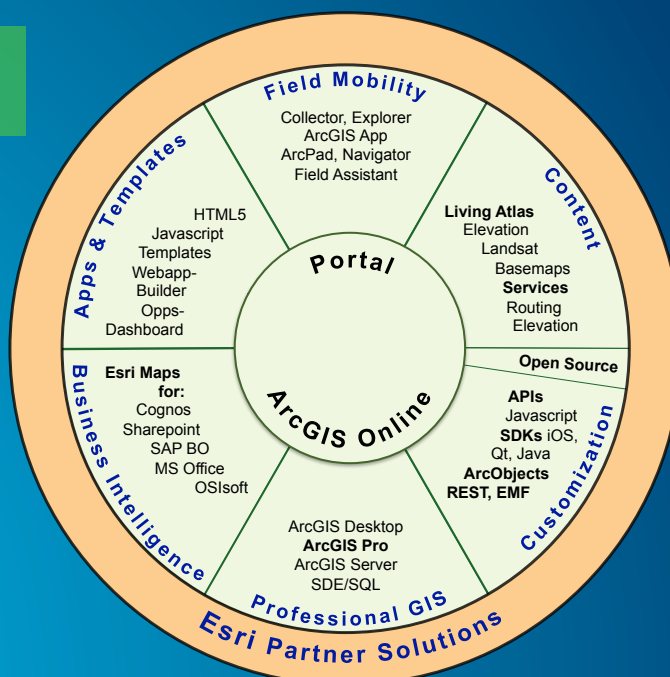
Field Mobility

Collector, Explorer
ArcGIS App
ArcPad, Navigator
Field Assistant

Content

Living Atlas
Elevation
Landsat
Basemaps
Services
Routing
Elevation

Open Source

Customization

APIs
Javascript
SDKs iOS,
Qt, Java
ArcObjects
REST, EMF

Professional GIS

ArcGIS Desktop
ArcGIS Pro
ArcGIS Server
SDE/SQL

Business Intelligence

Esri Maps for:
Cognos
Sharepoint
SAP BO
MS Office
OSIsoft

Apps & Templates

HTML5
Javascript
Templates
Webapp-Builder
Opps-Dashboard

Portal

ArcGIS Online

Esri Partner Solutions